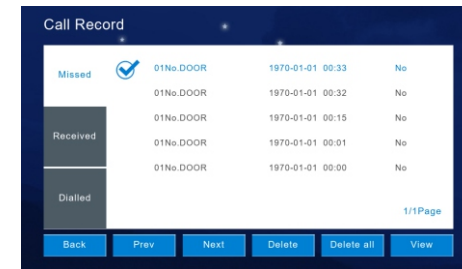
Call Record

Missed

Received

Dialled

| 01No.DOOR | 1970-01-01 00:33 | No |
|---|---|---|
| 01No.DOOR | 1970-01-01 00:32 | No |
| 01No.DOOR | 1970-01-01 00:15 | No |
| 01No.DOOR | 1970-01-01 00:01 | No |
| 01No.DOOR | 1970-01-01 00:00 | No |

1/1Page

Back Prev Next Delete Delete all View